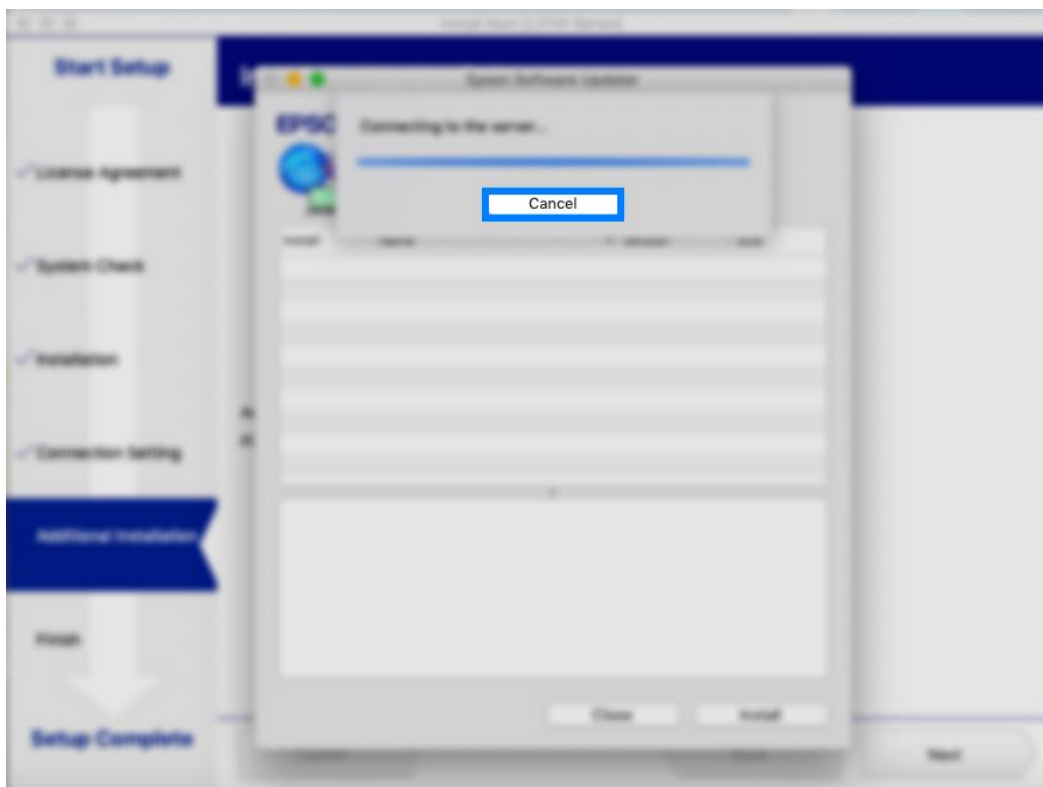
Start Setup

License Agreement

System Check

Installation

Connection Setting

Additional Installation

Finish

Setup Complete

Epson Software Updater

EPSC

Connecting to the server...

Cancel

Install

Name

Version

Size

Close

Install

Next